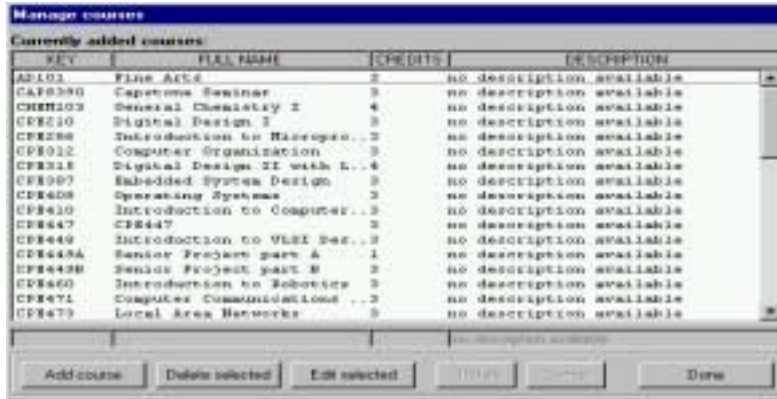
Manage courses

Currently added courses:

| KEY | FULL NAME | CREDITS | DESCRIPTION |
|---|---|---|---|
| AP101 | Fine Arts | 3 | no description available |
| CAP0390 | Capstone Seminar | 3 | no description available |
| CHEM103 | General Chemistry I | 4 | no description available |
| CPE210 | Digital Design I | 3 | no description available |
| CPE286 | Introduction to Micropro.. | 3 | no description available |
| CPE012 | Computer Organization | 3 | no description available |
| CPE318 | Digital Design II with L.. | 4 | no description available |
| CPE387 | Embedded System Design | 3 | no description available |
| CPE408 | Operating Systems | 3 | no description available |
| CPE410 | Introduction to Computer.. | 3 | no description available |
| CPE447 | CPE447 | 3 | no description available |
| CPE449 | Introduction to VLSI Des.. | 3 | no description available |
| CPE449A | Senior Project part A | 1 | no description available |
| CPE449B | Senior Project part B | 3 | no description available |
| CPE460 | Introduction to Robotics | 3 | no description available |
| CPE471 | Computer Communications .. | 3 | no description available |
| CPE473 | Local Area Networks | 3 | no description available |

no description available

Add course | Delete selected | Edit selected | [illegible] | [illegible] | Done